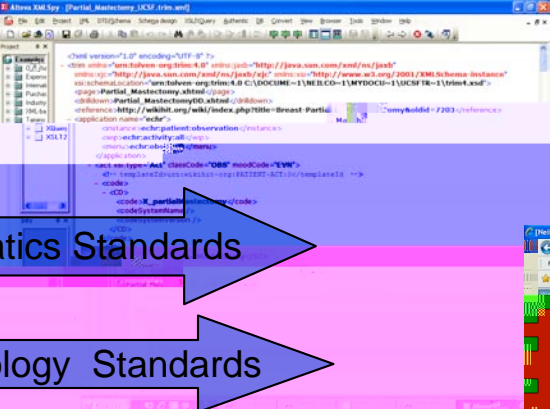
Altova XMLSpy - [Partial_Mastectomy_UCSF_trim.xml]

File Edit Project XML DTD/Schema Schema design XSL/XQuery Authentic DB Convert View Browser Tools Window Help

Project

Examples

XSL12

<?xml version="1.0" encoding="UTF-8" ?>
<trim xmlns="urn:tolven-org:trim:4.0" xmlns:jaxb="http://java.sun.com/xml/ns/jaxb"
xmlns:xjc="http://java.sun.com/xml/ns/jaxb/xjc" xmlns:xsi="http://www.w3.org/2001/XMLSchema-instance"
xsi:schemaLocation="urn:tolven-org:trim:4.0 C:\DOCUME~1\NEILCO~1\MYDOCU~1\UCSFTR~1\trim4.xsd">
<page>Partial_Mastectomy.xhtml</page>
<drilldown>Partial_MastectomyDD.xhtml</drilldown>
<reference>http://wikihit.org/wiki/index.php?title=Breast-Partial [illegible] omy&oldid=7203</reference>
<application name="echr">
<instance>echr:patient:observation</instance>
<wip>echr:activity:all</wip>
<menu>echr:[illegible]</menu>
</application>
<act ... type="Act" classCode="OBS" moodCode="EVN">
<!-- templateId=urn:wikihit-org:PATIENT-ACT:0</templateId -->
<code>
<CD>
<code>X_partialMastectomy</code>
<codeSystemName>

atics Standards

ology Standards